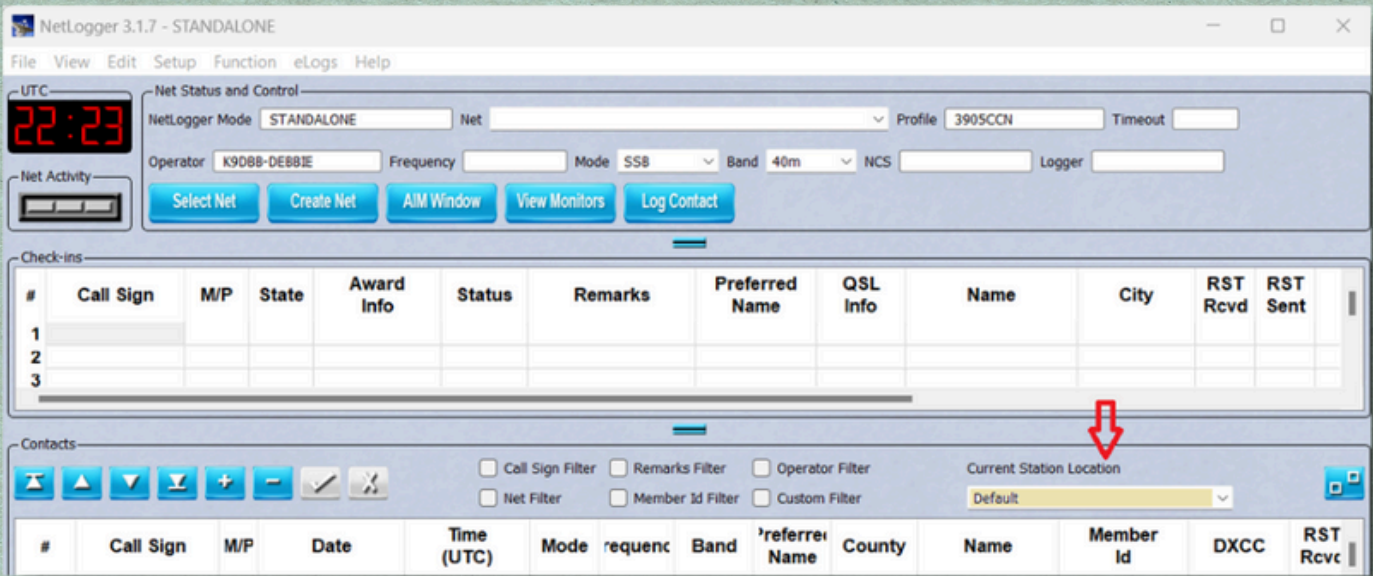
NetLogger 3.1.7 - STANDALONE

File View Edit Setup Function eLogs Help

UTC
22:23

Net Activity

Net Status and Control

NetLogger Mode STANDALONE Net Profile 3905CCN Timeout

Operator K9DBB-DEBBIE Frequency Mode SSB Band 40m NCS Logger

Select Net Create Net AIM Window View Monitors Log Contact

Check-ins

| # | Call Sign | M/P | State | Award Info | Status | Remarks | Preferred Name | QSL Info | Name | City | RST Rcvd | RST Sent |
|---|---|---|---|---|---|---|---|---|---|---|---|---|
| 1 | | | | | | | | | | | | |
| 2 | | | | | | | | | | | | |
| 3 | | | | | | | | | | | | |

Contacts

Call Sign Filter Remarks Filter Operator Filter Current Station Location

Net Filter Member Id Filter Custom Filter Default

| # | Call Sign | M/P | Date | Time (UTC) | Mode | requenc | Band | referre Name | County | Name | Member Id | DXCC | RST Rcvc |
|---|---|---|---|---|---|---|---|---|---|---|---|---|---|